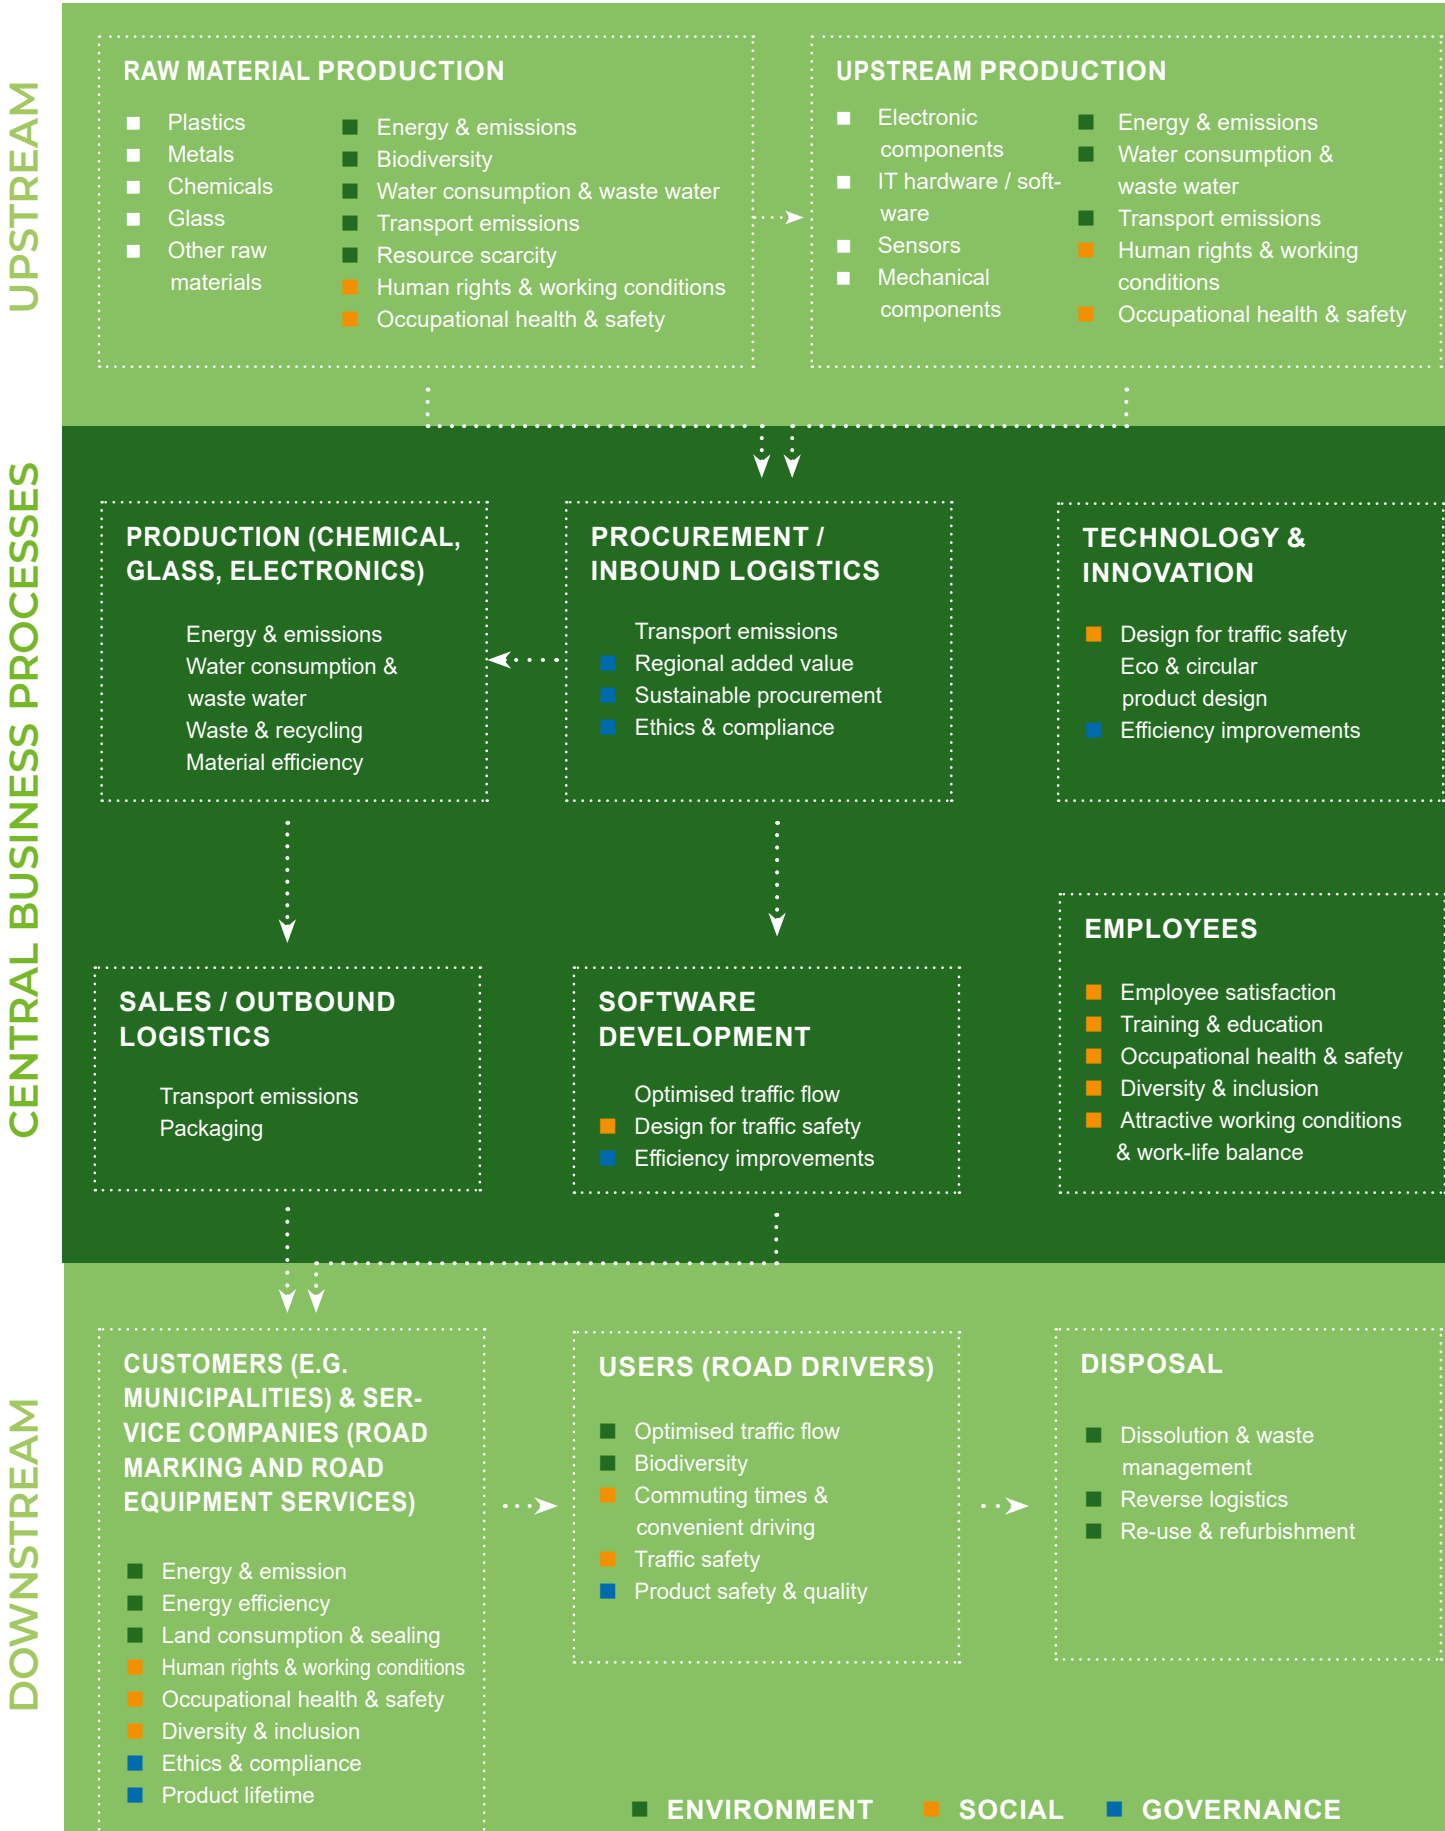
UPSTREAM

RAW MATERIAL PRODUCTION

Plastics
Metals
Chemicals
Glass
Other raw materials

Energy & emissions
Biodiversity
Water consumption & waste water
Transport emissions
Resource scarcity
Human rights & working conditions
Occupational health & safety

UPSTREAM PRODUCTION

Electronic components
IT hardware / software
Sensors
Mechanical components

Energy & emissions
Water consumption & waste water
Transport emissions
Human rights & working conditions
Occupational health & safety

CENTRAL BUSINESS PROCESSES

PRODUCTION (CHEMICAL, GLASS, ELECTRONICS)

Energy & emissions
Water consumption & waste water
Waste & recycling
Material efficiency

PROCUREMENT / INBOUND LOGISTICS

Transport emissions
Regional added value
Sustainable procurement
Ethics & compliance

TECHNOLOGY & INNOVATION

Design for traffic safety
Eco & circular product design
Efficiency improvements

SALES / OUTBOUND LOGISTICS

Transport emissions
Packaging

SOFTWARE DEVELOPMENT

Optimised traffic flow
Design for traffic safety
Efficiency improvements

EMPLOYEES

Employee satisfaction
Training & education
Occupational health & safety
Diversity & inclusion
Attractive working conditions & work-life balance

DOWNSTREAM

CUSTOMERS (E.G. MUNICIPALITIES) & SERVICE COMPANIES (ROAD MARKING AND ROAD EQUIPMENT SERVICES)

Energy & emission
Energy efficiency
Land consumption & sealing
Human rights & working conditions
Occupational health & safety
Diversity & inclusion
Ethics & compliance
Product lifetime

USERS (ROAD DRIVERS)

Optimised traffic flow
Biodiversity
Commuting times & convenient driving
Traffic safety
Product safety & quality

DISPOSAL

Dissolution & waste management
Reverse logistics
Re-use & refurbishment

ENVIRONMENT SOCIAL GOVERNANCE